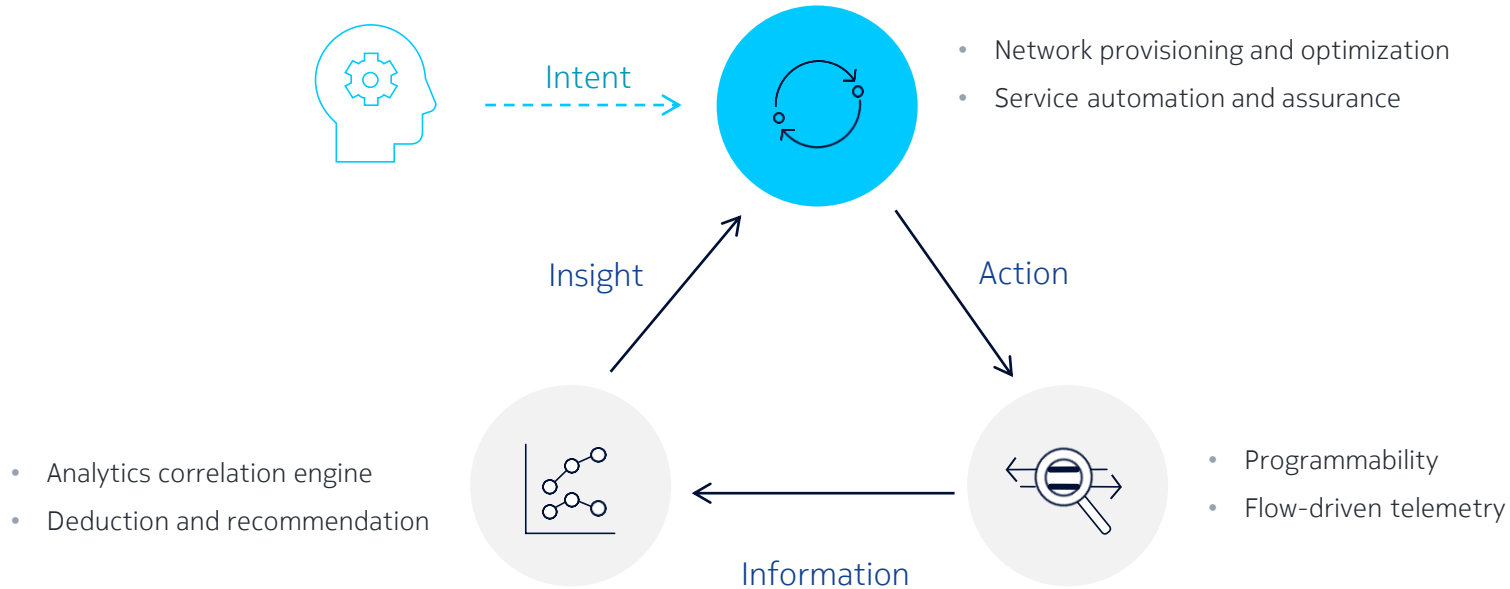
Intent

• Network provisioning and optimization
• Service automation and assurance

Insight

Action

• Analytics correlation engine
• Deduction and recommendation

• Programmability
• Flow-driven telemetry

Information